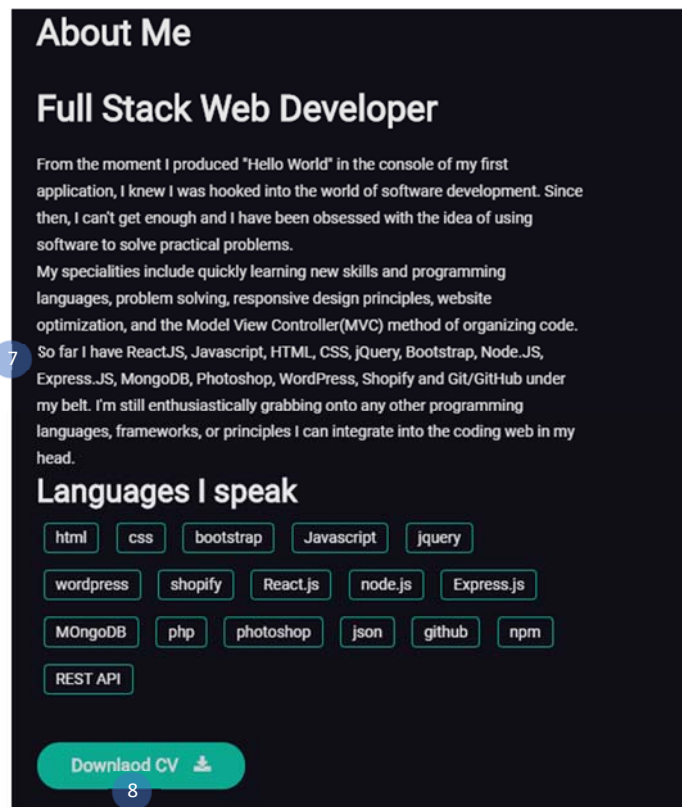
About Me

Full Stack Web Developer

From the moment I produced "Hello World" in the console of my first application, I knew I was hooked into the world of software development. Since then, I can't get enough and I have been obsessed with the idea of using software to solve practical problems.
My specialities include quickly learning new skills and programming languages, problem solving, responsive design principles, website optimization, and the Model View Controller(MVC) method of organizing code. So far I have ReactJS, Javascript, HTML, CSS, jQuery, Bootstrap, Node.JS, Express.JS, MongoDB, Photoshop, WordPress, Shopify and Git/GitHub under my belt. I'm still enthusiastically grabbing onto any other programming languages, frameworks, or principles I can integrate into the coding web in my head.

7

Languages I speak

html css bootstrap Javascript jquery

wordpress shopify React.js node.js Express.js

MOngoDB php photoshop json github npm

REST API

Downlaod CV

8